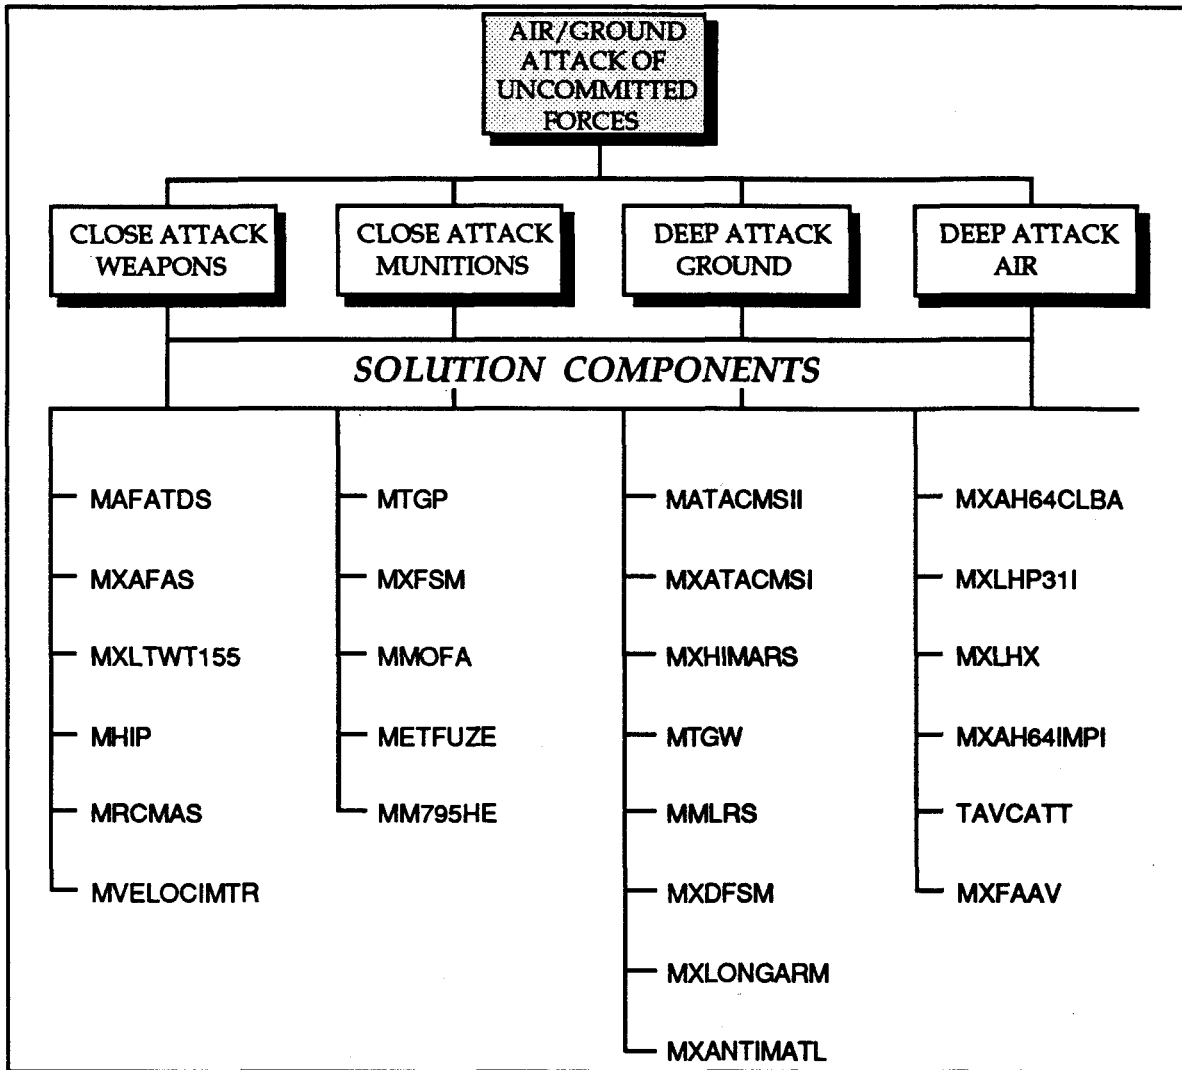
AIR/GROUND ATTACK OF UNCOMMITTED FORCES

CLOSE ATTACK WEAPONS

CLOSE ATTACK MUNITIONS

DEEP ATTACK GROUND

DEEP ATTACK AIR

SOLUTION COMPONENTS

MAFATDS
MXAFAS
MXLTWT155
MHIP
MRCMAS
MVELOCIMTR

MTGP
MXFSM
MMOFA
METFUZE
MM795HE

MATACMSII
MXATACMSI
MXHIMARS
MTGW
MMLRS
MXDFSM
MXLONGARM
MXANTIMATL

MXAH64CLBA
MXLHP31I
MXLHX
MXAH64IMPI
TAVCATT
MXFAAV